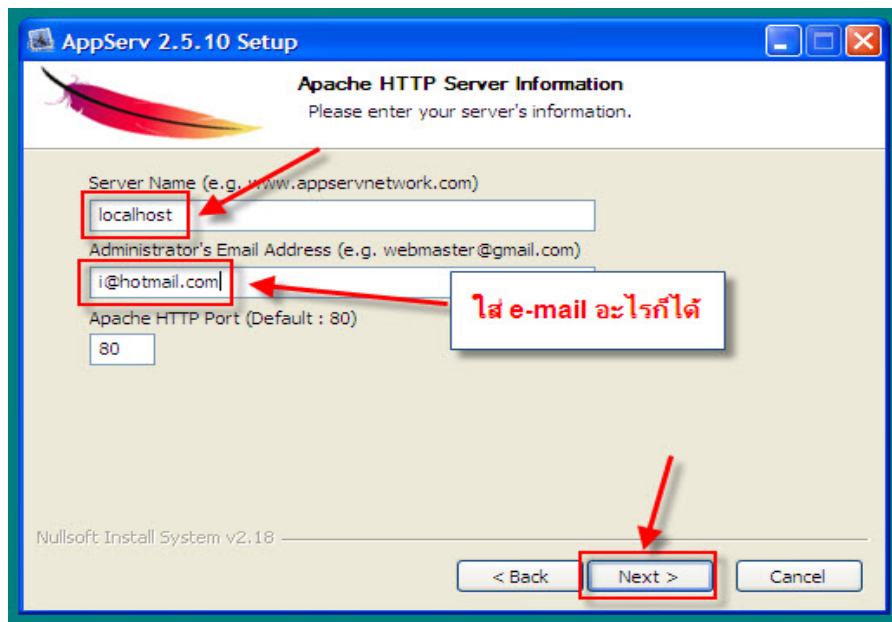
AppServ 2.5.10 Setup

Apache HTTP Server Information
Please enter your server's information.

Server Name (e.g. www.appservnetwork.com)
localhost
Administrator's Email Address (e.g. webmaster@gmail.com)
i@hotmail.com
ใส่ e-mail อะไรก็ได้
Apache HTTP Port (Default : 80)
80

Nullsoft Install System v2.18

< Back
Next >
Cancel